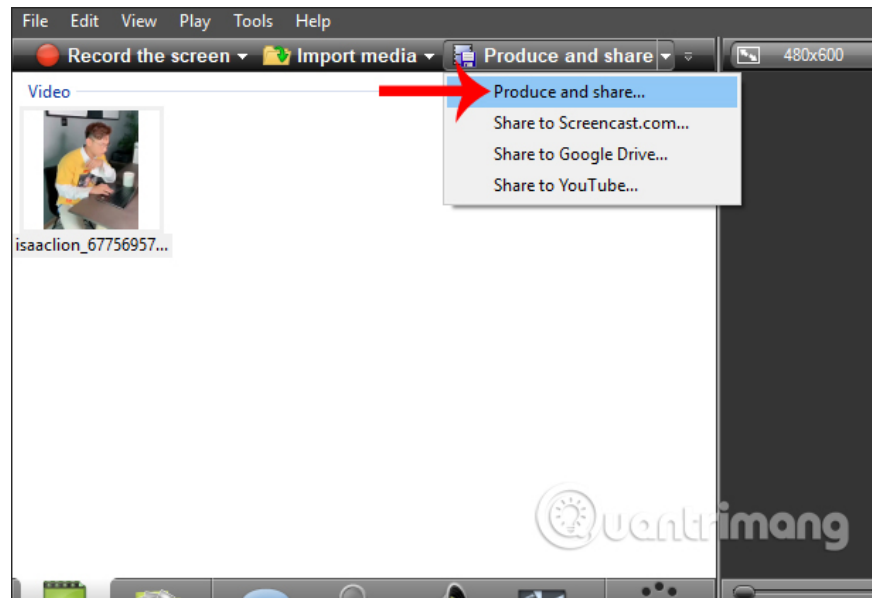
File Edit View Play Tools Help

Record the screen ▾ Import media ▾ Produce and share ▾

480x600

Video

isaaclion_67756957...

Produce and share...
Share to Screencast.com...
Share to Google Drive...
Share to YouTube...

uantrimang